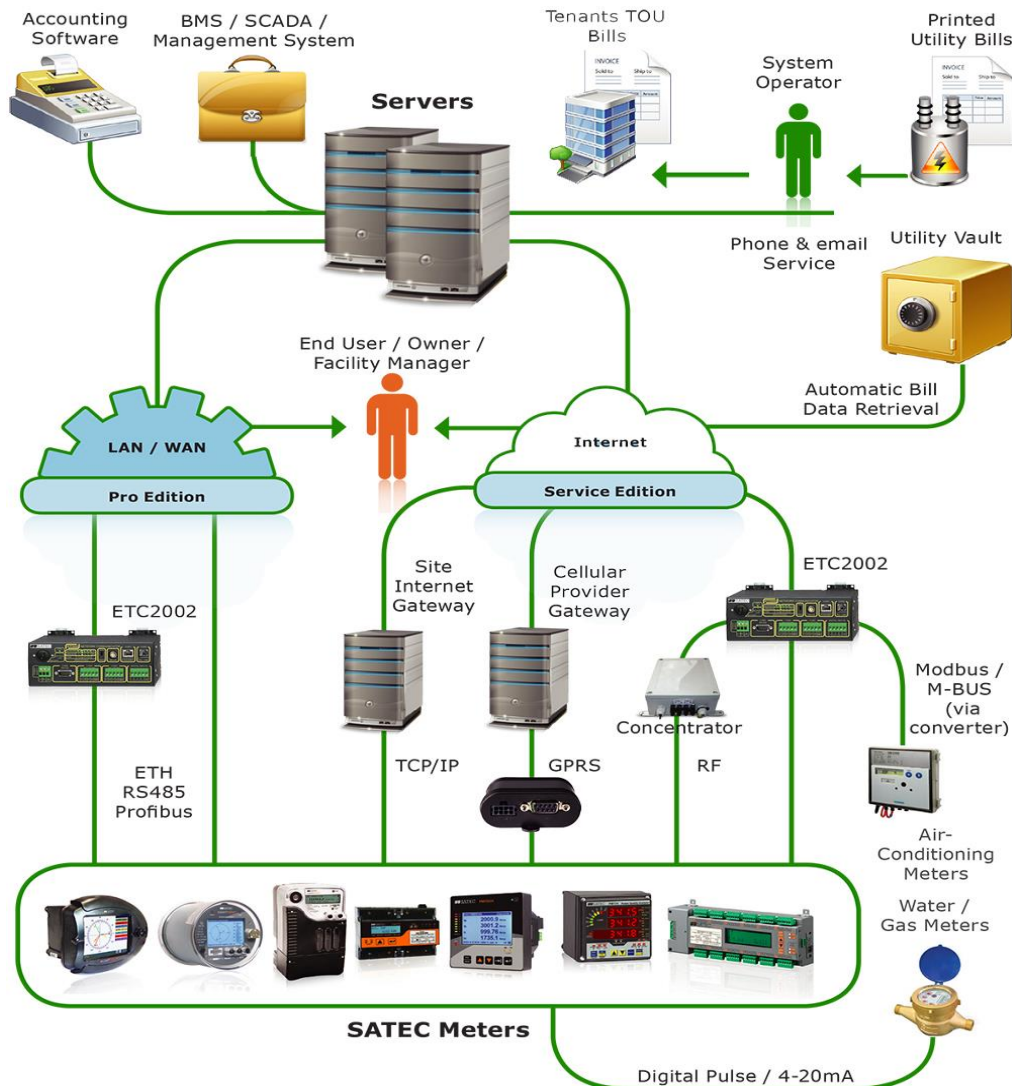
Accounting Software

BMS / SCADA / Management System

Tenants TOU Bills

INVOICE

Printed Utility Bills

INVOICE

System Operator

Servers

Phone & email Service

Utility Vault

End User / Owner / Facility Manager

Automatic Bill Data Retrieval

LAN / WAN

Pro Edition

Internet

Service Edition

Site Internet Gateway

Cellular Provider Gateway

ETC2002

ETC2002

Modbus / M-BUS (via converter)

Concentrator

ETH RS485 Profibus

TCP/IP

GPRS

RF

Air-Conditioning Meters

Water / Gas Meters

SATEC Meters

Digital Pulse / 4-20mA